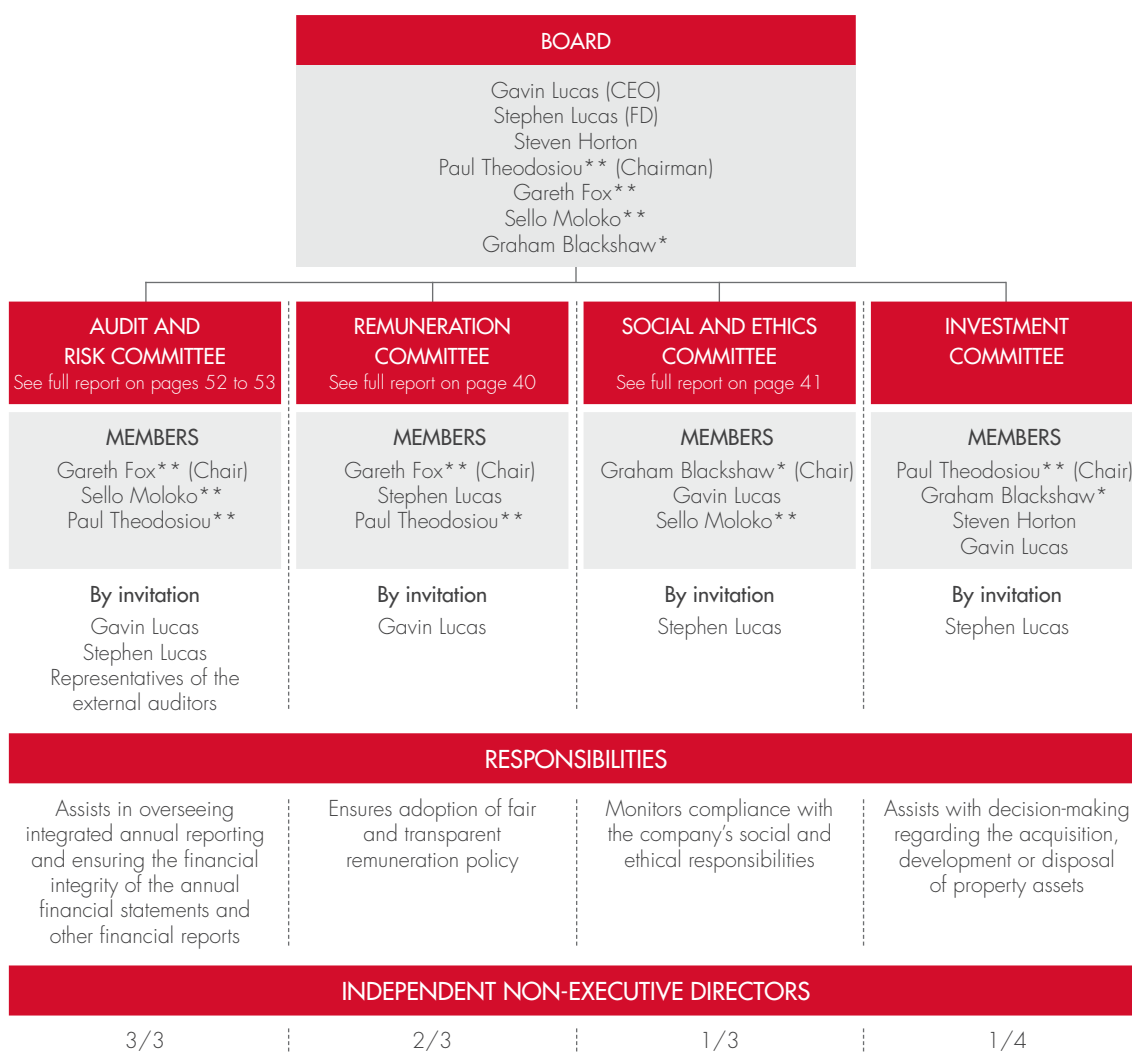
BOARD

Gavin Lucas (CEO)
Stephen Lucas (FD)
Steven Horton
Paul Theodosiou** (Chairman)
Gareth Fox**
Sello Moloko**
Graham Blackshaw*

AUDIT AND RISK COMMITTEE
See full report on pages 52 to 53

MEMBERS
Gareth Fox** (Chair)
Sello Moloko**
Paul Theodosiou**

By invitation
Gavin Lucas
Stephen Lucas
Representatives of the external auditors

REMUNERATION COMMITTEE
See full report on page 40

MEMBERS
Gareth Fox** (Chair)
Stephen Lucas
Paul Theodosiou**

By invitation
Gavin Lucas

SOCIAL AND ETHICS COMMITTEE
See full report on page 41

MEMBERS
Graham Blackshaw* (Chair)
Gavin Lucas
Sello Moloko**

By invitation
Stephen Lucas

INVESTMENT COMMITTEE

MEMBERS
Paul Theodosiou** (Chair)
Graham Blackshaw*
Steven Horton
Gavin Lucas

By invitation
Stephen Lucas

RESPONSIBILITIES

Assists in overseeing integrated annual reporting and ensuring the financial integrity of the annual financial statements and other financial reports

Ensures adoption of fair and transparent remuneration policy

Monitors compliance with the company's social and ethical responsibilities

Assists with decision-making regarding the acquisition, development or disposal of property assets

INDEPENDENT NON-EXECUTIVE DIRECTORS

3/3

2/3

1/3

1/4